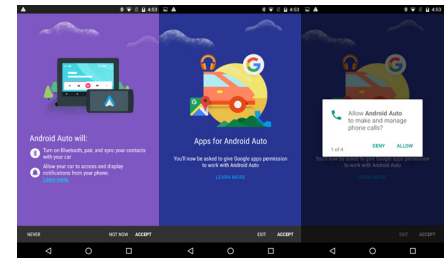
4:53

Android Auto will:

Turn on Bluetooth, pair, and sync your contacts with your car

Allow your car to access and display notifications from your phone.
Learn more

NEVER NOT NOW ACCEPT

4:53

Apps for Android Auto

You'll now be asked to give Google apps permission to work with Android Auto

LEARN MORE

EXIT ACCEPT

4:53

Allow Android Auto to make and manage phone calls?

1 of 4 DENY ALLOW

You'll now be asked to give Google apps permission to work with Android Auto

LEARN MORE

EXIT ACCEPT